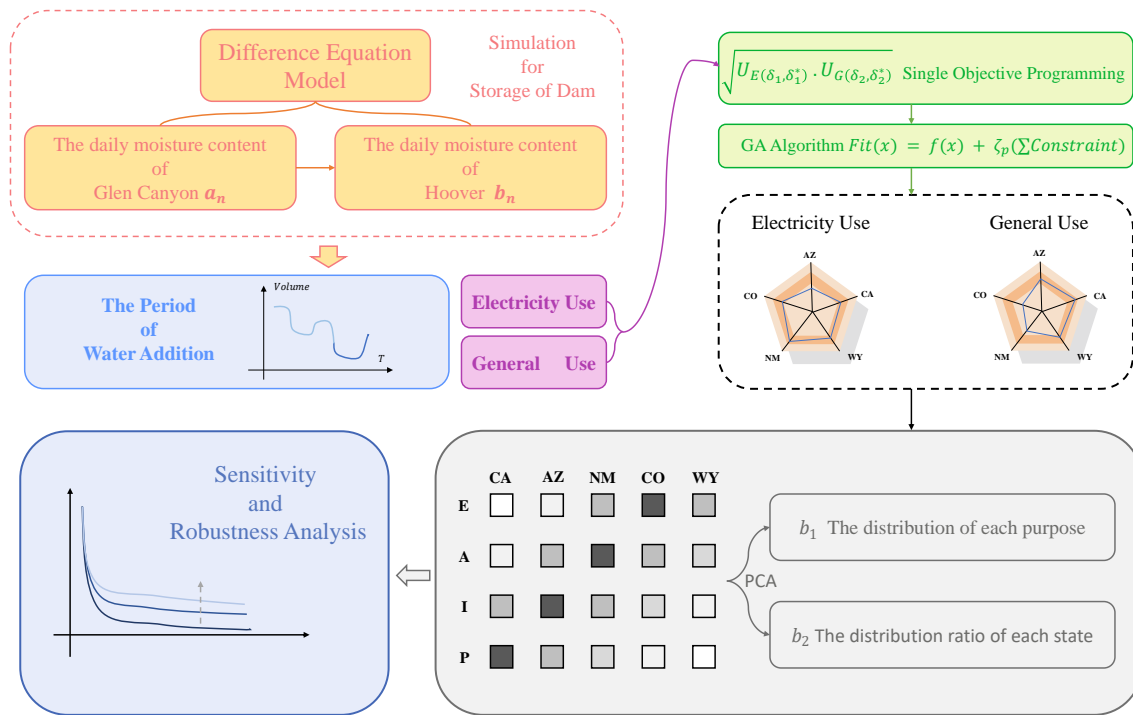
Difference Equation Model

Simulation for Storage of Dam

The daily moisture content of Glen Canyon $a_n$

The daily moisture content of Hoover $b_n$

The Period of Water Addition

Volume

T

Electricity Use

General Use

$\sqrt{U_{E(\delta_1,\delta_1^*)} \cdot U_{G(\delta_2,\delta_2^*)}}$ Single Objective Programming

GA Algorithm $Fit(x) = f(x) + \zeta_p(\sum Constraint)$

Electricity Use

General Use

AZ
CO
CA
NM
WY

AZ
CO
CA
NM
WY

Sensitivity and Robustness Analysis

CA AZ NM CO WY

E

A

I

P

PCA

$b_1$ The distribution of each purpose

$b_2$ The distribution ratio of each state